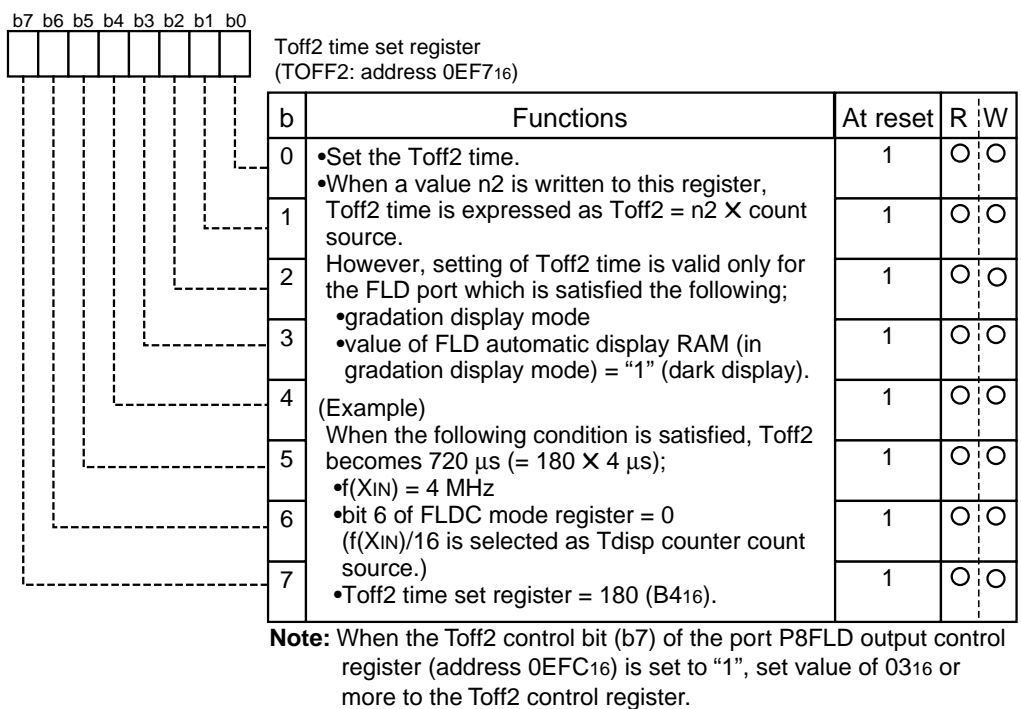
b7 b6 b5 b4 b3 b2 b1 b0

Toff2 time set register
(TOFF2: address $0EF7_{16}$)

| b | Functions | At reset | R | W |
|---|---|---|---|---|
| 0 | •Set the Toff2 time. •When a value n2 is written to this register, Toff2 time is expressed as Toff2 = n2 $\times$ count source. However, setting of Toff2 time is valid only for the FLD port which is satisfied the following; •gradation display mode •value of FLD automatic display RAM (in gradation display mode) = "1" (dark display). (Example) When the following condition is satisfied, Toff2 becomes 720 $\mu$s (= 180 $\times$ 4 $\mu$s); •f(XIN) = 4 MHz •bit 6 of FLDC mode register = 0 (f(XIN)/16 is selected as Tdisp counter count source.) •Toff2 time set register = 180 ($B4_{16}$). | 1 | O | O |
| 1 | | 1 | O | O |
| 2 | | 1 | O | O |
| 3 | | 1 | O | O |
| 4 | | 1 | O | O |
| 5 | | 1 | O | O |
| 6 | | 1 | O | O |
| 7 | | 1 | O | O |

Note: When the Toff2 control bit (b7) of the port P8FLD output control register (address $0EFC_{16}$) is set to "1", set value of $03_{16}$ or more to the Toff2 control register.